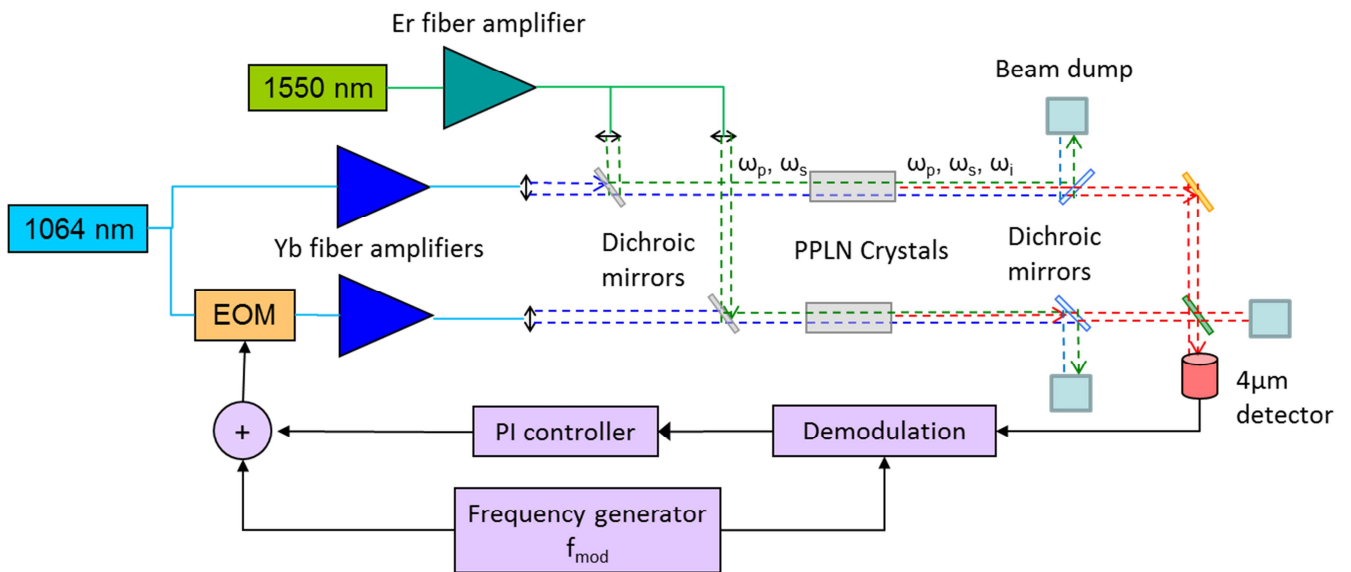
Er fiber amplifier

1550 nm

Beam dump

$\omega_p$, $\omega_s$

$\omega_p$, $\omega_s$, $\omega_i$

1064 nm

Yb fiber amplifiers

Dichroic mirrors

PPLN Crystals

Dichroic mirrors

EOM

4µm detector

+

PI controller

Demodulation

Frequency generator $f_{mod}$